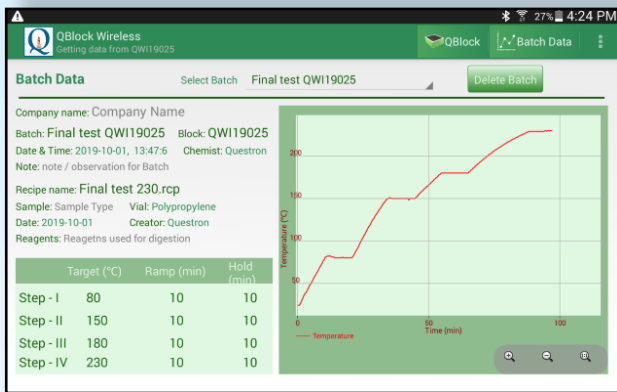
27% 4:24 PM

QBlock Wireless
Getting data from QWI19025

QBlock

Batch Data

Batch Data

Select Batch Final test QWI19025

Delete Batch

Company name: Company Name

Batch: Final test QWI19025 Block: QWI19025

Date & Time: 2019-10-01, 13:47:6 Chemist: Questron

Note: note / observation for Batch

Recipe name: Final test 230.rcp

Sample: Sample Type Vial: Polypropylene

Date: 2019-10-01 Creator: Questron

Reagents: Reagetns used for digestion

| | Target (°C) | Ramp (min) | Hold (min) |
|---|---|---|---|
| Step - I | 80 | 10 | 10 |
| Step - II | 150 | 10 | 10 |
| Step - III | 180 | 10 | 10 |
| Step - IV | 230 | 10 | 10 |

200
150
100
50
Temperature (°C)
0
50
100
Time (min)
Temperature